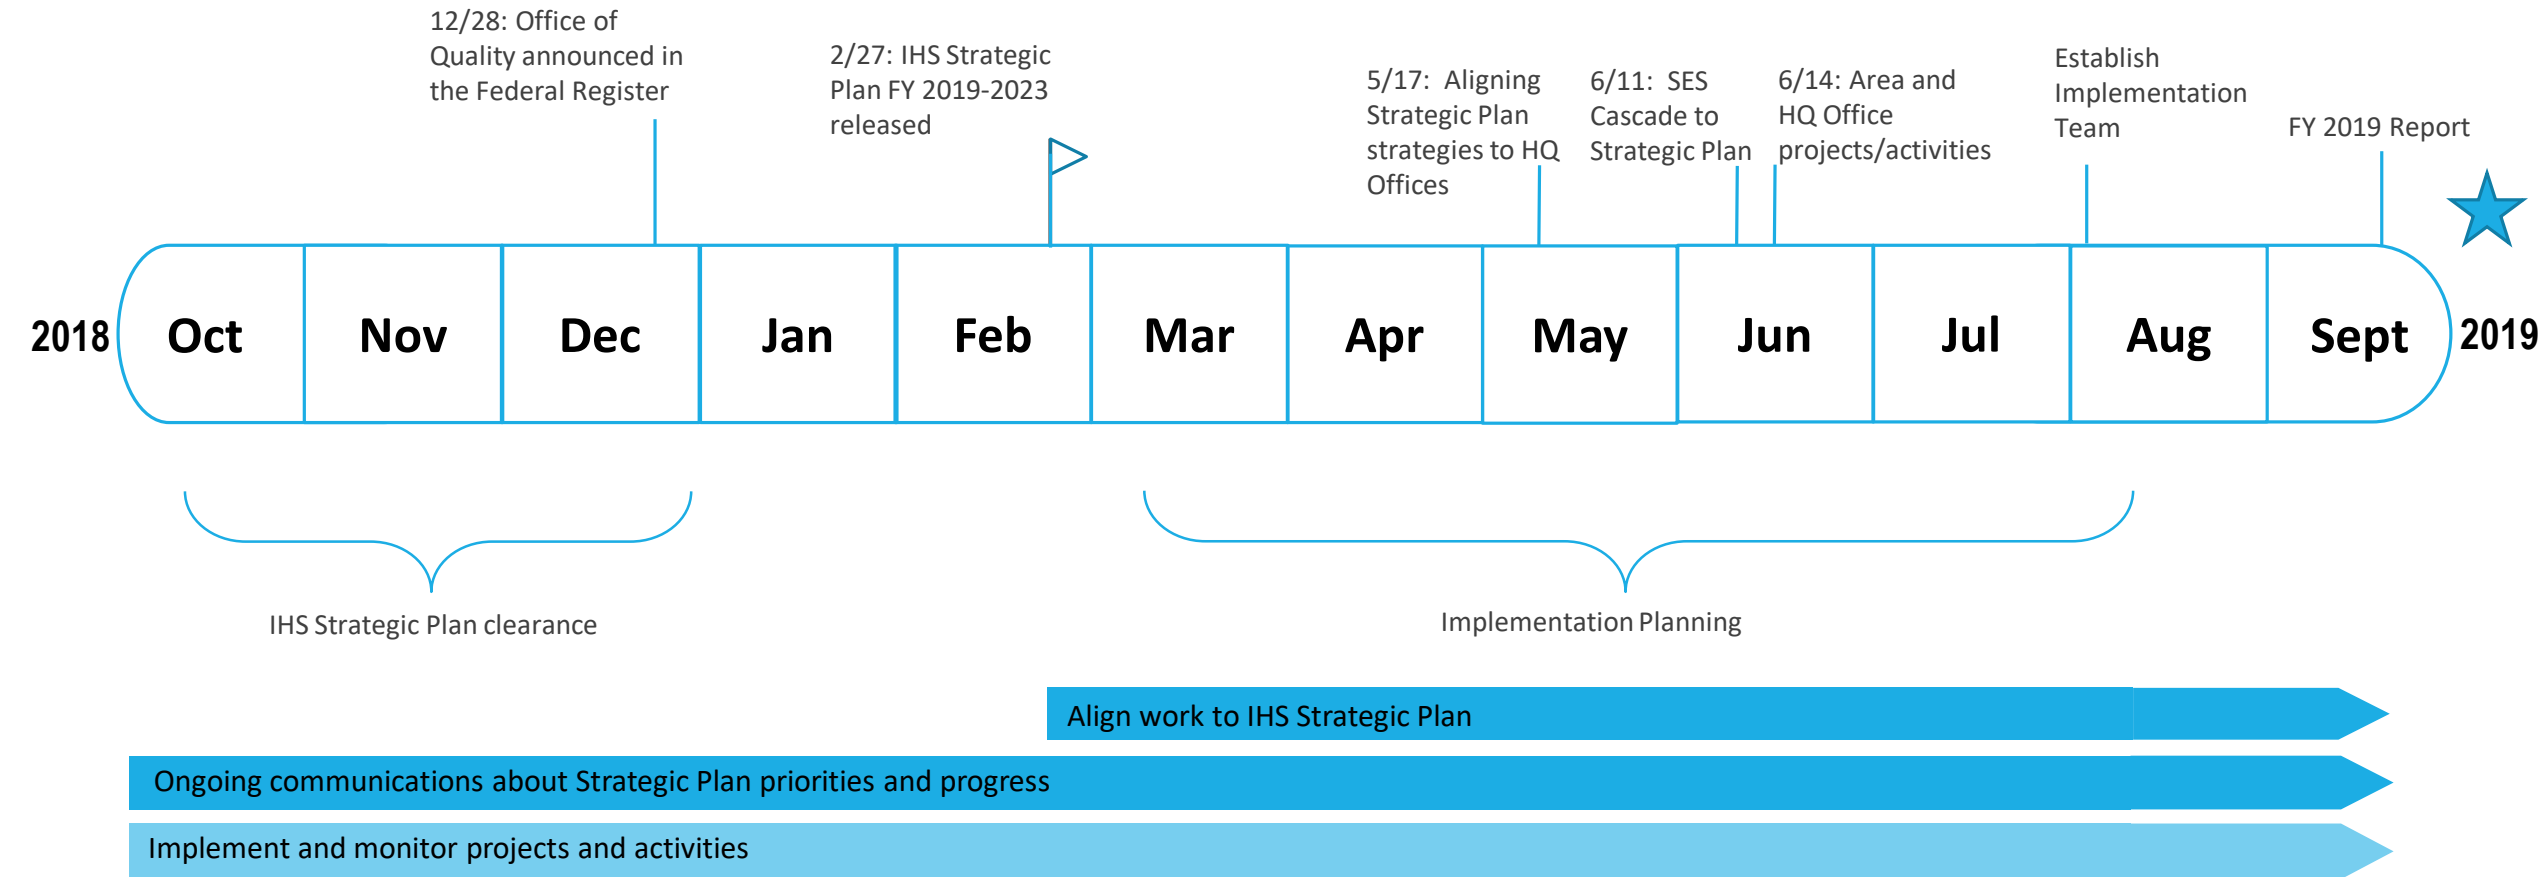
12/28: Office of Quality announced in the Federal Register

2/27: IHS Strategic Plan FY 2019-2023 released

5/17: Aligning Strategic Plan strategies to HQ Offices

6/11: SES Cascade to Strategic Plan

6/14: Area and HQ Office projects/activities

Establish Implementation Team

FY 2019 Report

2018

| Oct | Nov | Dec | Jan | Feb | Mar | Apr | May | Jun | Jul | Aug | Sept |
|---|---|---|---|---|---|---|---|---|---|---|---|

2019

IHS Strategic Plan clearance

Implementation Planning

Align work to IHS Strategic Plan

Ongoing communications about Strategic Plan priorities and progress

Implement and monitor projects and activities